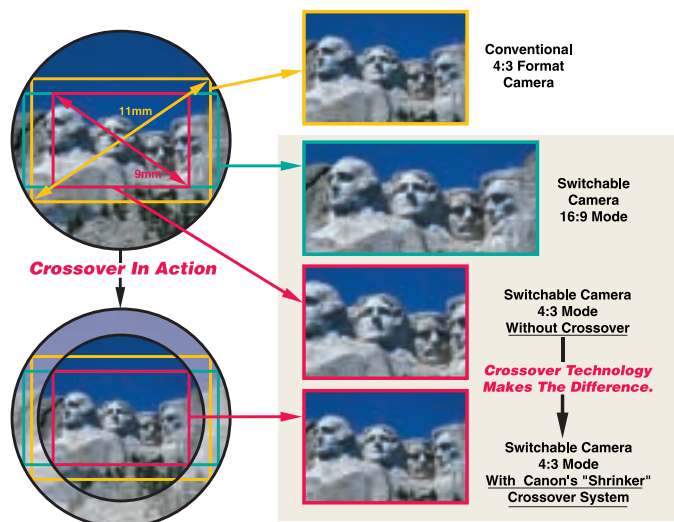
11mm

9mm

Conventional 4:3 Format Camera

Switchable Camera 16:9 Mode

Crossover In Action

Switchable Camera 4:3 Mode Without Crossover

Crossover Technology Makes The Difference.

Switchable Camera 4:3 Mode With Canon's "Shrinker" Crossover System